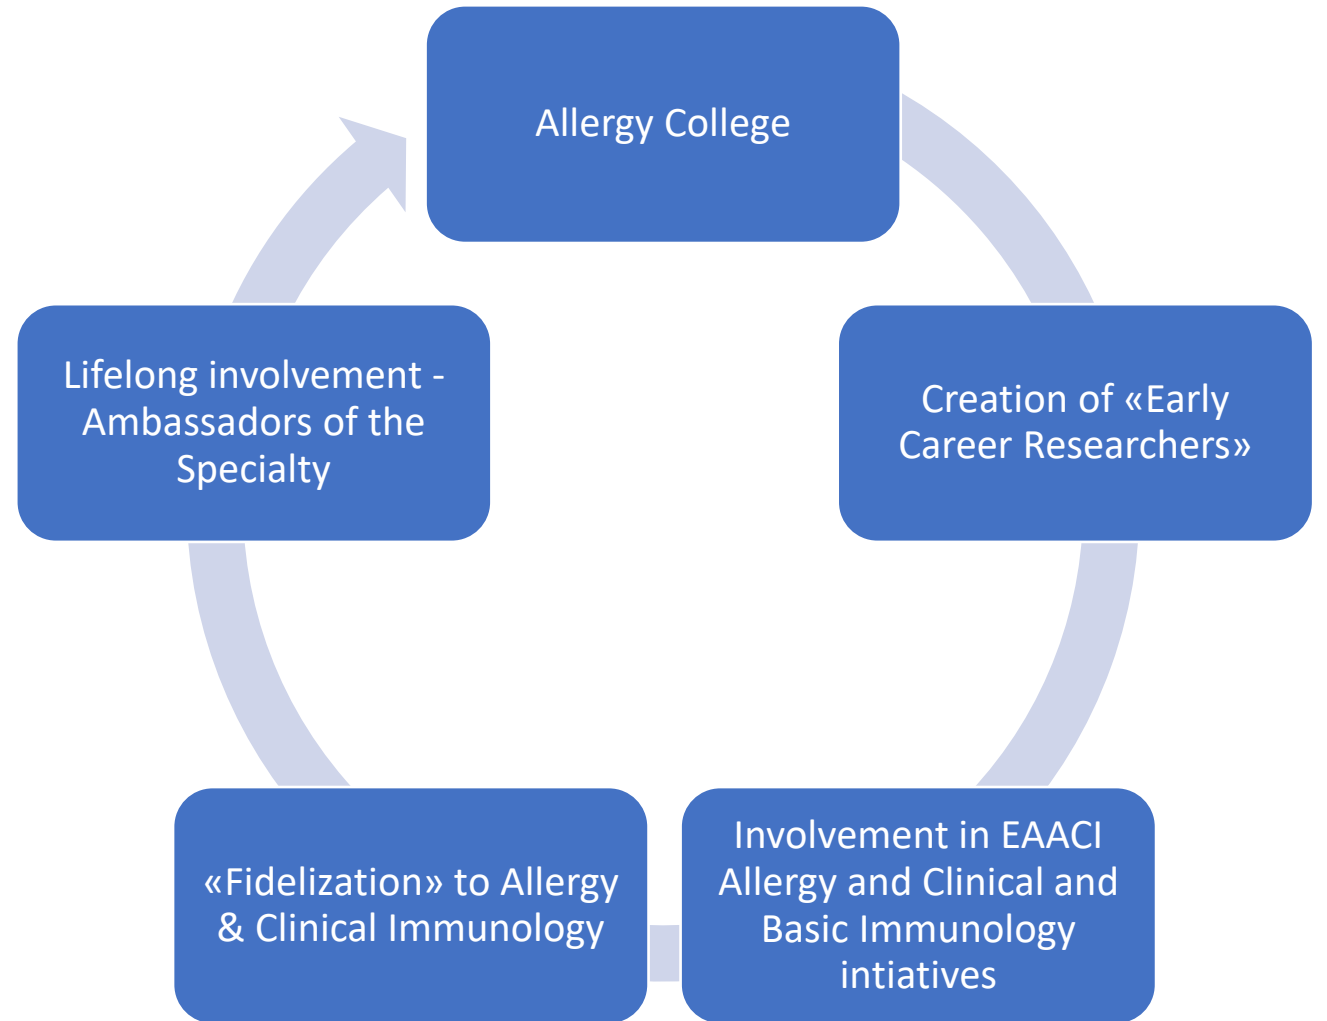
Allergy College

Creation of «Early Career Researchers»

Involvement in EAACI Allergy and Clinical and Basic Immunology intiatives

«Fidelization» to Allergy & Clinical Immunology

Lifelong involvement - Ambassadors of the Specialty